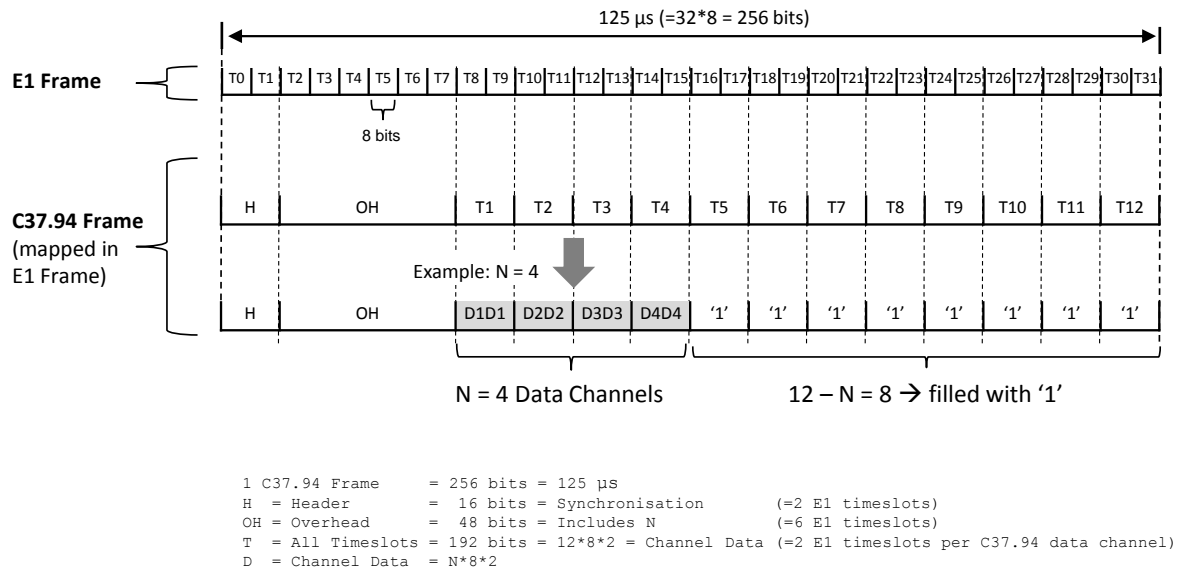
125 µs (=32*8 = 256 bits)

E1 Frame

T0 T1 T2 T3 T4 T5 T6 T7 T8 T9 T10 T11 T12 T13 T14 T15 T16 T17 T18 T19 T20 T21 T22 T23 T24 T25 T26 T27 T28 T29 T30 T31

8 bits

C37.94 Frame (mapped in E1 Frame)

H OH T1 T2 T3 T4 T5 T6 T7 T8 T9 T10 T11 T12

Example: N = 4

H OH D1D1 D2D2 D3D3 D4D4 '1' '1' '1' '1' '1' '1' '1' '1'

N = 4 Data Channels

12 – N = 8 $\rightarrow$ filled with '1'

1 C37.94 Frame = 256 bits = 125 µs
H = Header = 16 bits = Synchronisation (=2 E1 timeslots)
OH = Overhead = 48 bits = Includes N (=6 E1 timeslots)
T = All Timeslots = 192 bits = 12*8*2 = Channel Data (=2 E1 timeslots per C37.94 data channel)
D = Channel Data = N*8*2